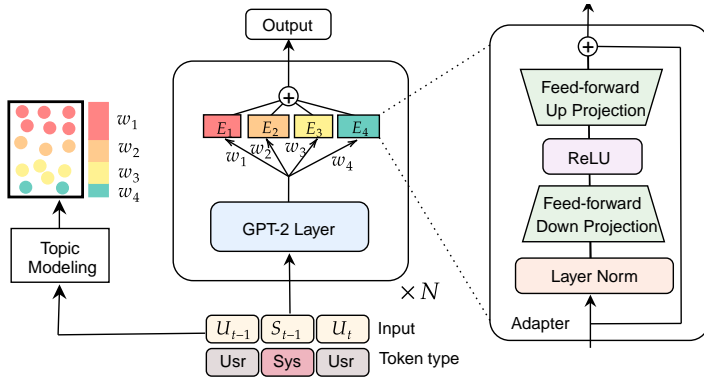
Output

$w_1$
$w_2$
$w_3$
$w_4$

Topic Modeling

$E_1$ $E_2$ $E_3$ $E_4$

$w_1$ $w_2$ $w_3$ $w_4$

GPT-2 Layer

$\times N$

$U_{t-1}$ $S_{t-1}$ $U_t$ Input

Usr Sys Usr Token type

Feed-forward Up Projection

ReLU

Feed-forward Down Projection

Layer Norm

Adapter